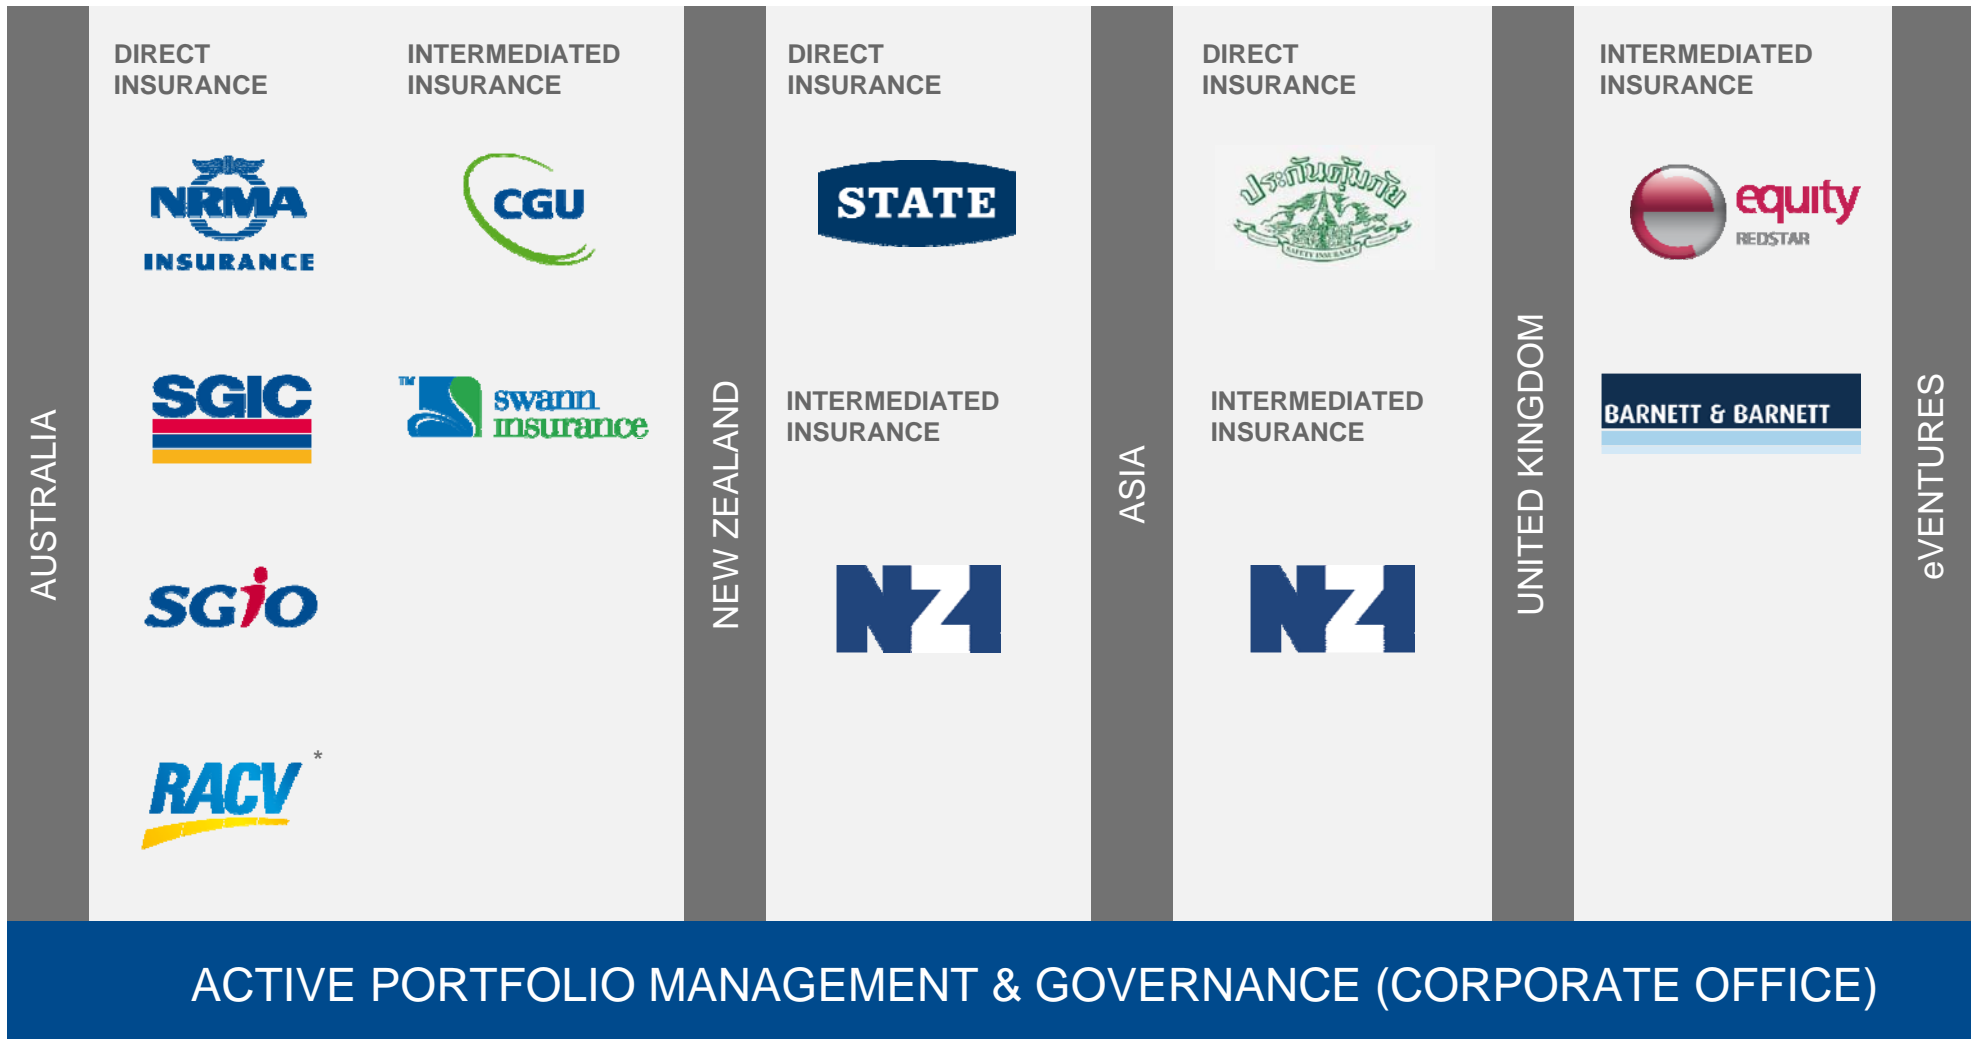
AUSTRALIA

DIRECT INSURANCE

NRMA INSURANCE

SGIC

SGIO

RACV *

INTERMEDIATED INSURANCE

CGU

TM swann insurance

NEW ZEALAND

DIRECT INSURANCE

STATE

INTERMEDIATED INSURANCE

NZI

ASIA

DIRECT INSURANCE

ประกันคุ้มภัย

SAFETY INSURANCE

INTERMEDIATED INSURANCE

NZI

UNITED KINGDOM

INTERMEDIATED INSURANCE

equity REDSTAR

BARNETT & BARNETT

eVENTURES

ACTIVE PORTFOLIO MANAGEMENT & GOVERNANCE (CORPORATE OFFICE)